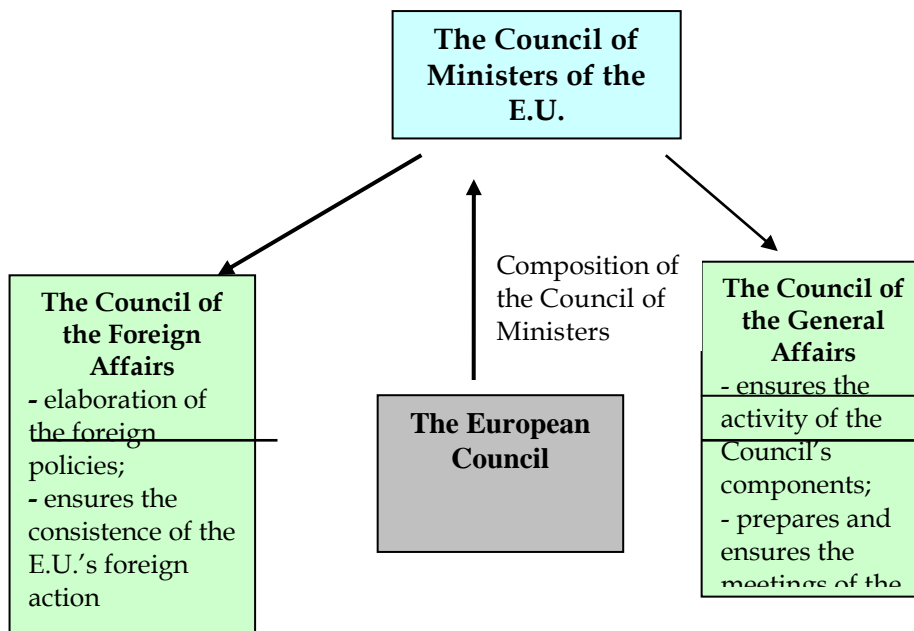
The Council of Ministers of the E.U.

Composition of the Council of Ministers

The Council of the Foreign Affairs
- elaboration of the foreign policies;
- ensures the consistence of the E.U.'s foreign action

The European Council

The Council of the General Affairs
- ensures the activity of the Council's components;
- prepares and ensures the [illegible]